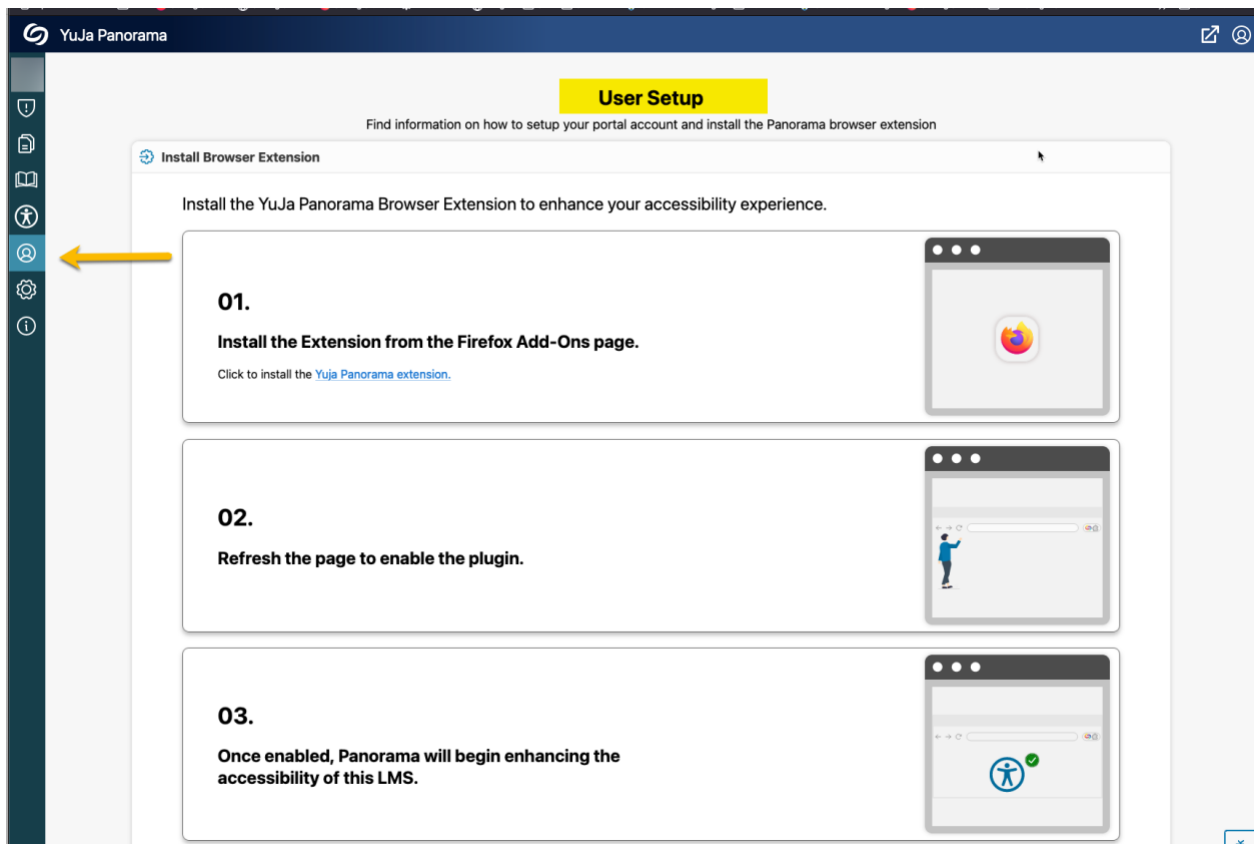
YuJa Panorama

User Setup

Find information on how to setup your portal account and install the Panorama browser extension

Install Browser Extension

Install the YuJa Panorama Browser Extension to enhance your accessibility experience.

01.

Install the Extension from the Firefox Add-Ons page.

Click to install the Yuja Panorama extension.

02.

Refresh the page to enable the plugin.

03.

Once enabled, Panorama will begin enhancing the accessibility of this LMS.